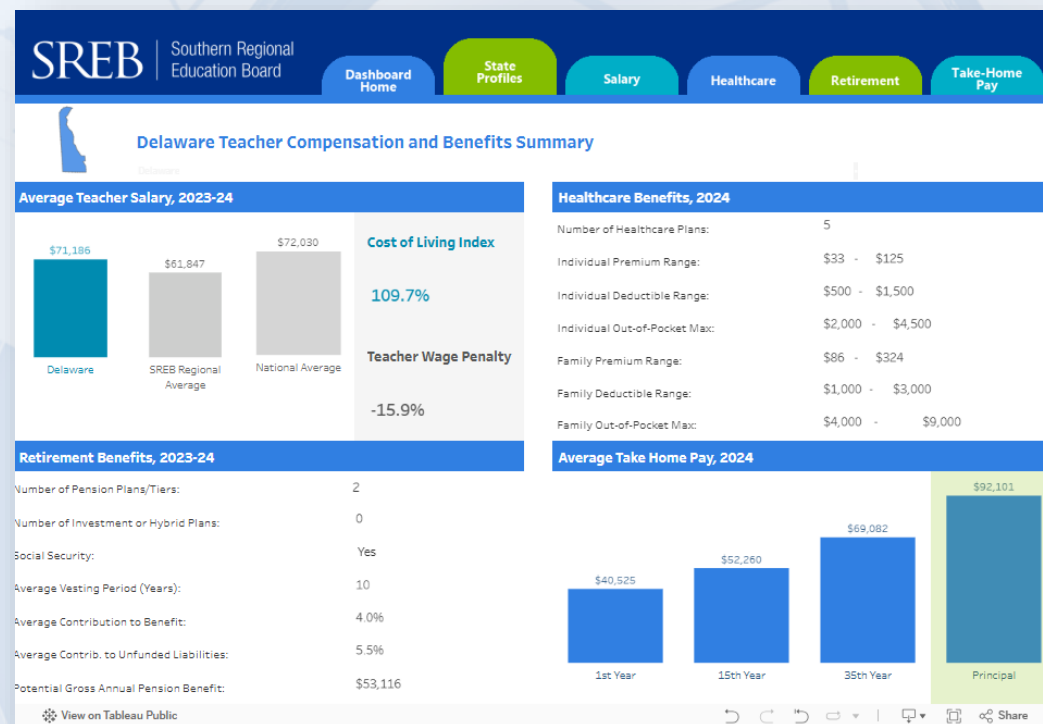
SREB | Southern Regional Education Board

Dashboard Home | State Profiles | Salary | Healthcare | Retirement | Take-Home Pay

Delaware Teacher Compensation and Benefits Summary

Delaware

Average Teacher Salary, 2023-24

$71,186
$61,847
$72,030

Delaware
SREB Regional Average
National Average

Cost of Living Index

109.7%

Teacher Wage Penalty

-15.9%

Healthcare Benefits, 2024

| | |
|---|---|
| Number of Healthcare Plans: | 5 |
| Individual Premium Range: | $33 - $125 |
| Individual Deductible Range: | $500 - $1,500 |
| Individual Out-of-Pocket Max: | $2,000 - $4,500 |
| Family Premium Range: | $86 - $324 |
| Family Deductible Range: | $1,000 - $3,000 |
| Family Out-of-Pocket Max: | $4,000 - $9,000 |

Retirement Benefits, 2023-24

| | |
|---|---|
| Number of Pension Plans/Tiers: | 2 |
| Number of Investment or Hybrid Plans: | 0 |
| Social Security: | Yes |
| Average Vesting Period (Years): | 10 |
| Average Contribution to Benefit: | 4.0% |
| Average Contrib. to Unfunded Liabilities: | 5.5% |
| Potential Gross Annual Pension Benefit: | $53,116 |

Average Take Home Pay, 2024

$40,525
$52,260
$69,082
$92,101

1st Year
15th Year
35th Year
Principal

View on Tableau Public

Share